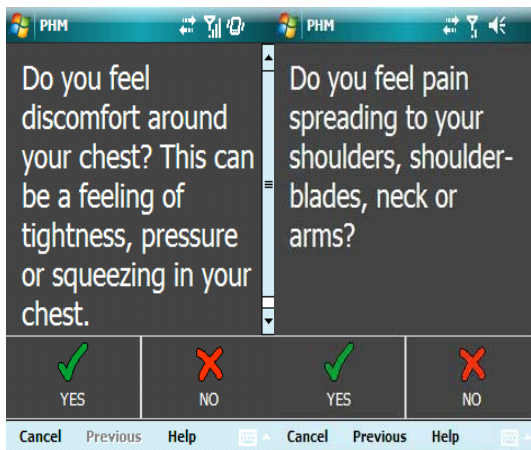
PHM

Do you feel discomfort around your chest? This can be a feeling of tightness, pressure or squeezing in your chest.

YES

NO

Cancel Previous Help

PHM

Do you feel pain spreading to your shoulders, shoulder-blades, neck or arms?

YES

NO

Cancel Previous Help